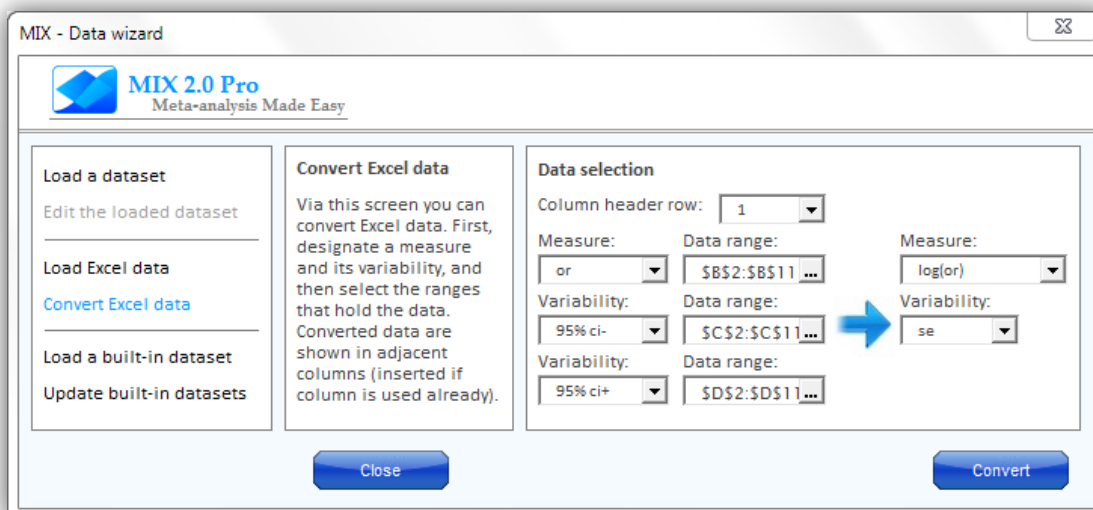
MIX - Data wizard

MIX 2.0 Pro
Meta-analysis Made Easy

Load a dataset
Edit the loaded dataset
Load Excel data
Convert Excel data
Load a built-in dataset
Update built-in datasets

Convert Excel data

Via this screen you can convert Excel data. First, designate a measure and its variability, and then select the ranges that hold the data. Converted data are shown in adjacent columns (inserted if column is used already).

Data selection

Column header row: 1

Measure: or
Data range: $B$2:$B$11 ...
Variability: 95% ci-
Data range: $C$2:$C$11 ...
Variability: 95% ci+
Data range: $D$2:$D$11 ...

Measure: log(or)
Variability: se

Close

Convert